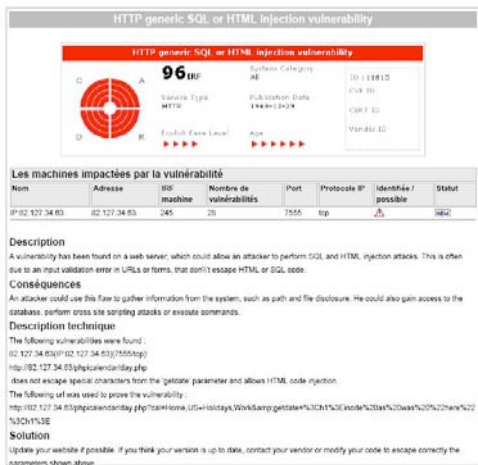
HTTP generic SQL or HTML injection vulnerability

HTTP generic SQL or HTML injection vulnerability

96 IRF

System Category
All

ID : 11815

CVE ID

Service Type
HTTP

Publication Date
1969-12-29

OSVT ID

Vendor ID

Exploit Ease Level

Age

D

A

C

R

Les machines impactées par la vulnérabilité

| Nom | Adresse | IRF machine | Nombre de vulnérabilités | Port | Protocole IP | Identifiée / possible | Statut |
|---|---|---|---|---|---|---|---|
| IP:82.127.34.63 | 82.127.34.63 | 245 | 26 | 7555 | tcp | | NEW |

Description

A vulnerability has been found on a web server, which could allow an attacker to perform SQL and HTML injection attacks. This is often due to an input validation error in URLs or forms, that don't escape HTML or SQL code.

Conséquences

An attacker could use this flaw to gather information from the system, such as path and file disclosure. He could also gain access to the database, perform cross site scripting attacks or execute commands.

Description technique

The following vulnerabilities were found :

82.127.34.63(IP:82.127.34.63)(7555/tcp)

http://82.127.34.63/phpicalendar/day.php

does not escape special characters from the 'getdate' parameter and allows HTML code injection.

The following url was used to prove the vulnerability :

http://82.127.34.63/phpicalendar/day.php?cal=Home,US+Holidays,Work&amp;getdate=%3Ch1%3Einode%20as%20was%20%22here%22%3Ch1%3E

Solution

Update your website if possible. If you think your version is up to date, contact your vendor or modify your code to escape correctly the parameters shown above.